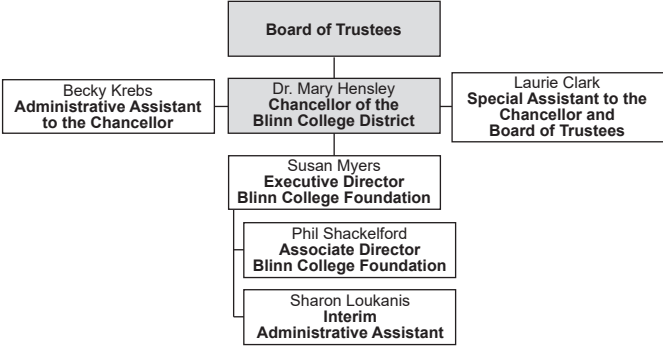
Board of Trustees

Becky Krebs
Administrative Assistant to the Chancellor

Dr. Mary Hensley
Chancellor of the Blinn College District

Laurie Clark
Special Assistant to the Chancellor and Board of Trustees

Susan Myers
Executive Director Blinn College Foundation

Phil Shackelford
Associate Director Blinn College Foundation

Sharon Loukanis
Interim Administrative Assistant